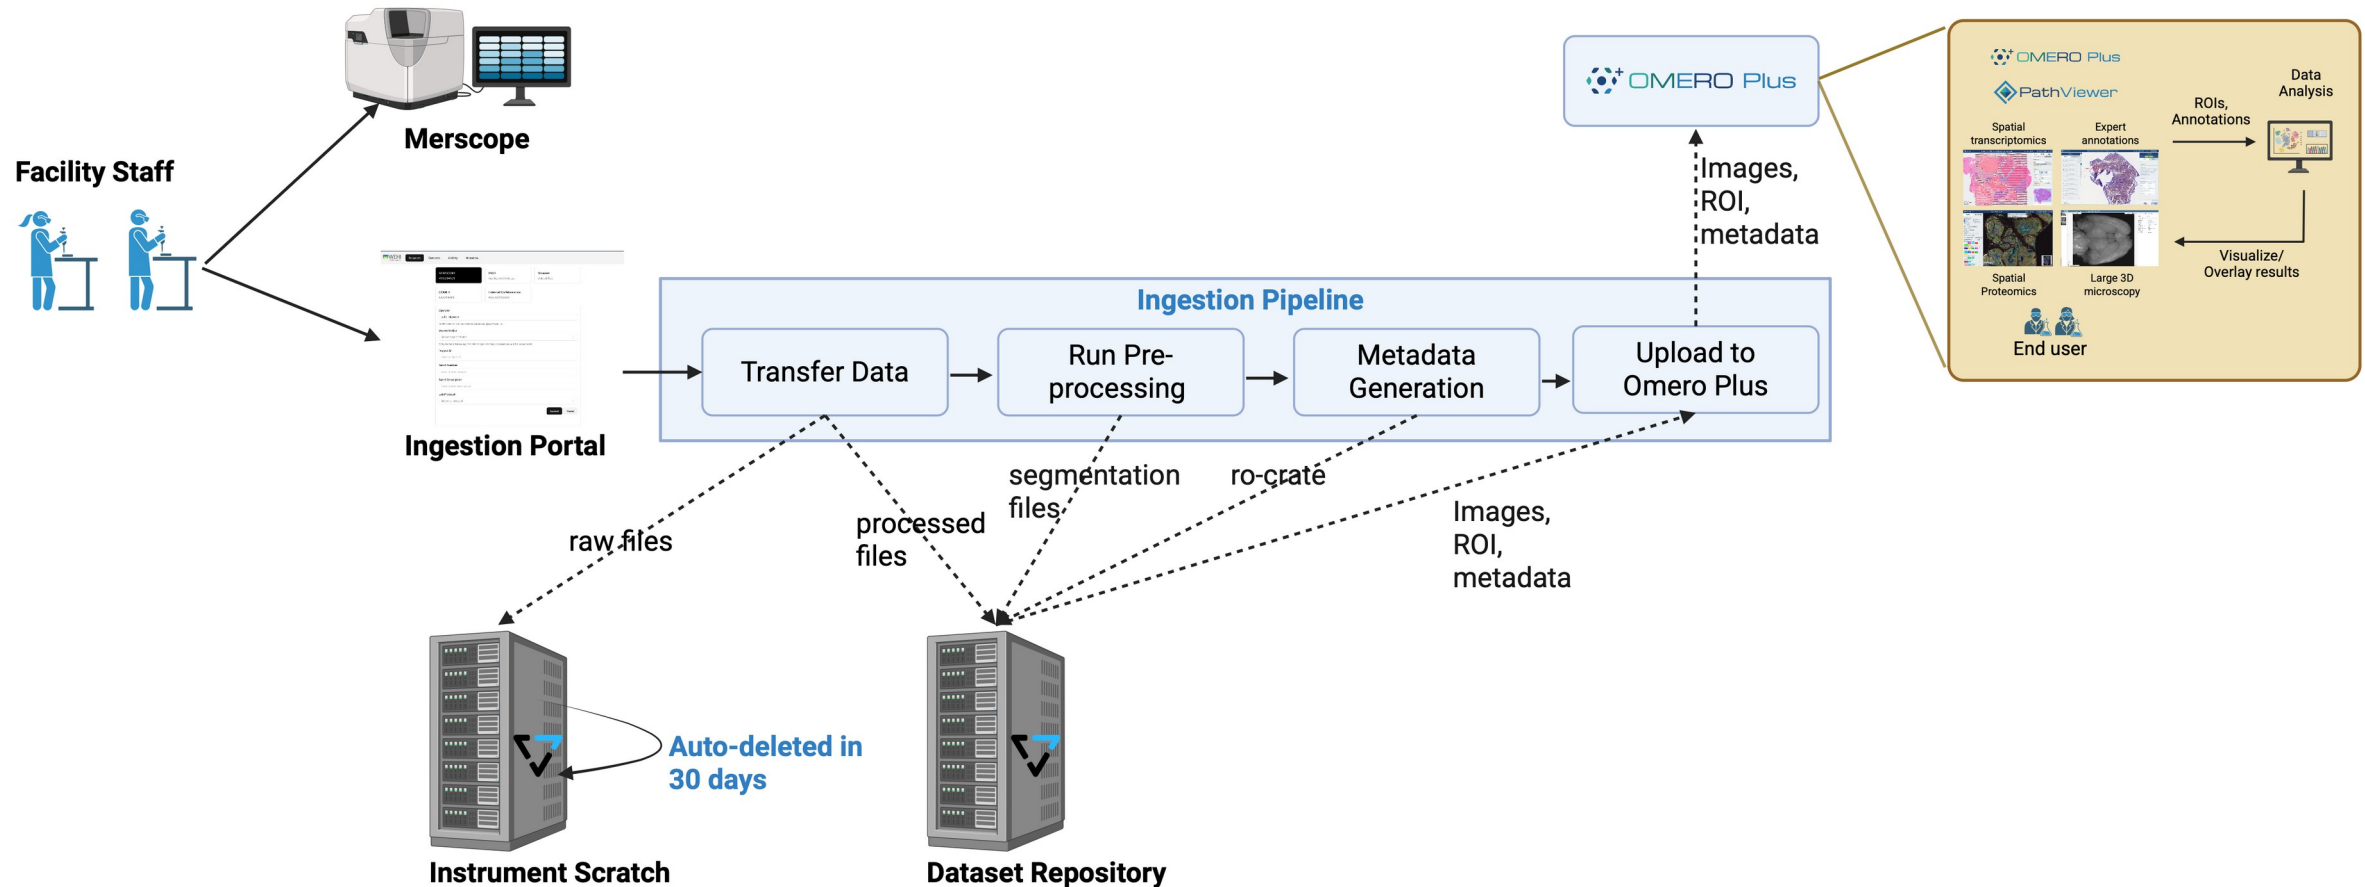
Facility Staff

Merscope

Ingestion Portal

OMERO Plus

Images, ROI, metadata

Ingestion Pipeline

Transfer Data

Run Pre-processing

Metadata Generation

Upload to Omero Plus

raw files

processed files

segmentation files

ro-crate

Images, ROI, metadata

Auto-deleted in 30 days

Instrument Scratch

Dataset Repository

OMERO Plus

PathViewer

Spatial transcriptomics

Expert annotations

ROIs, Annotations

Data Analysis

Spatial Proteomics

Large 3D microscopy

Visualize/ Overlay results

End user